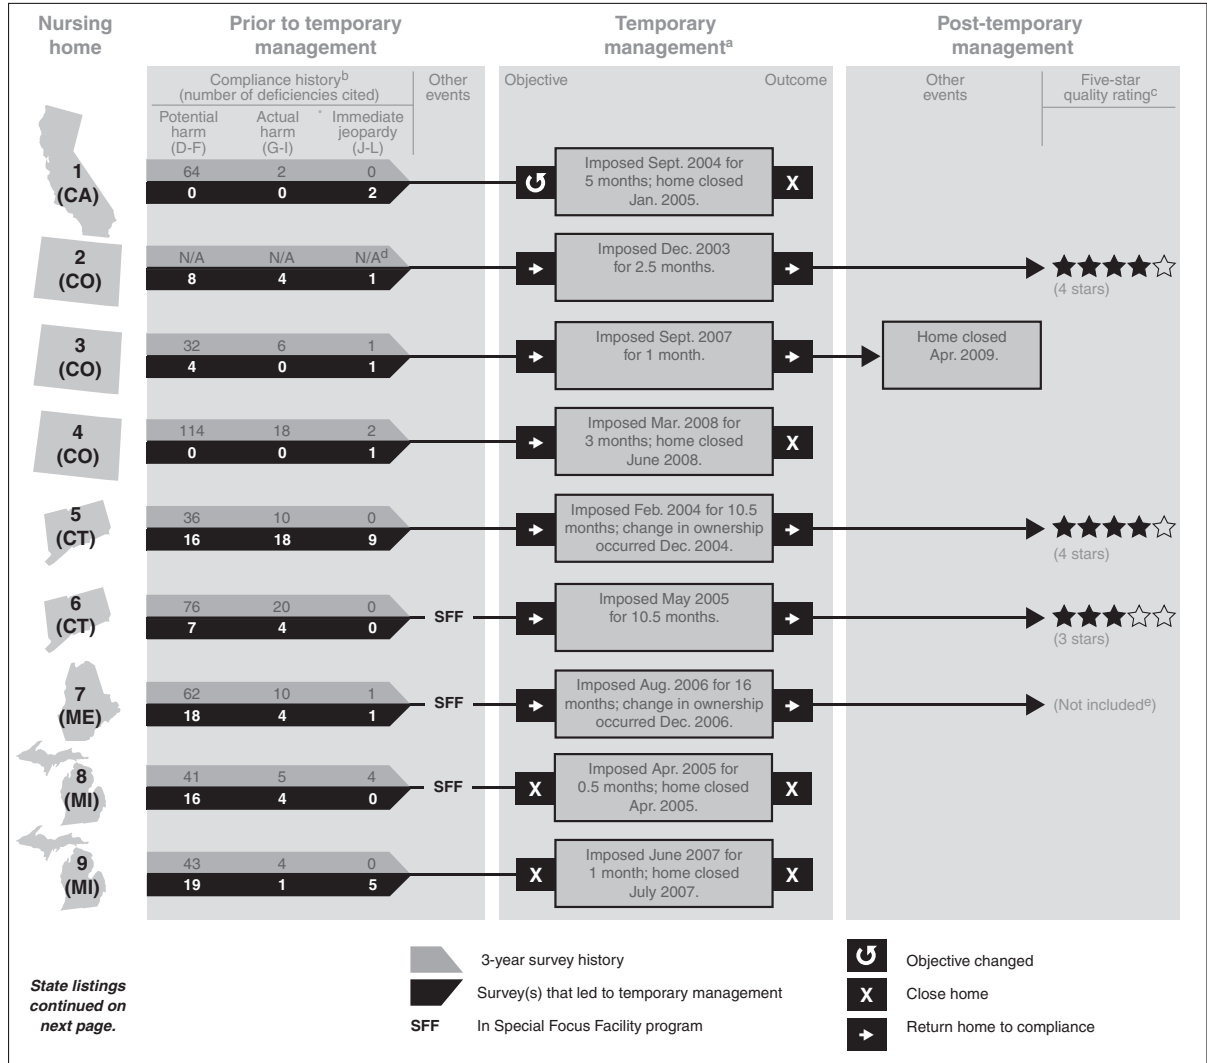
Nursing home

Prior to temporary management

Temporary management$^a$

Post-temporary management

Compliance history$^b$ (number of deficiencies cited)

Other events

Objective

Outcome

Other events

Five-star quality rating$^c$

| Nursing home | Potential harm (D-F) | Actual harm (G-I) | Immediate jeopardy (J-L) | Other events | Temporary management | Other events | Five-star quality rating |
|---|---|---|---|---|---|---|---|
| 1 (CA) | 64 / 0 | 2 / 0 | 0 / 2 | | Imposed Sept. 2004 for 5 months; home closed Jan. 2005. | | |
| 2 (CO) | N/A / 8 | N/A / 4 | N/A$^d$ / 1 | | Imposed Dec. 2003 for 2.5 months. | | (4 stars) |
| 3 (CO) | 32 / 4 | 6 / 0 | 1 / 1 | | Imposed Sept. 2007 for 1 month. | Home closed Apr. 2009. | |
| 4 (CO) | 114 / 0 | 18 / 0 | 2 / 1 | | Imposed Mar. 2008 for 3 months; home closed June 2008. | | |
| 5 (CT) | 36 / 16 | 10 / 18 | 0 / 9 | | Imposed Feb. 2004 for 10.5 months; change in ownership occurred Dec. 2004. | | (4 stars) |
| 6 (CT) | 76 / 7 | 20 / 4 | 0 / 0 | SFF | Imposed May 2005 for 10.5 months. | | (3 stars) |
| 7 (ME) | 62 / 18 | 10 / 4 | 1 / 1 | SFF | Imposed Aug. 2006 for 16 months; change in ownership occurred Dec. 2006. | | (Not included$^e$) |
| 8 (MI) | 41 / 16 | 5 / 4 | 4 / 0 | SFF | Imposed Apr. 2005 for 0.5 months; home closed Apr. 2005. | | |
| 9 (MI) | 43 / 19 | 4 / 1 | 0 / 5 | | Imposed June 2007 for 1 month; home closed July 2007. | | |

X X X X X

State listings continued on next page.

3-year survey history

Survey(s) that led to temporary management

SFF In Special Focus Facility program

Objective changed

X Close home

Return home to compliance